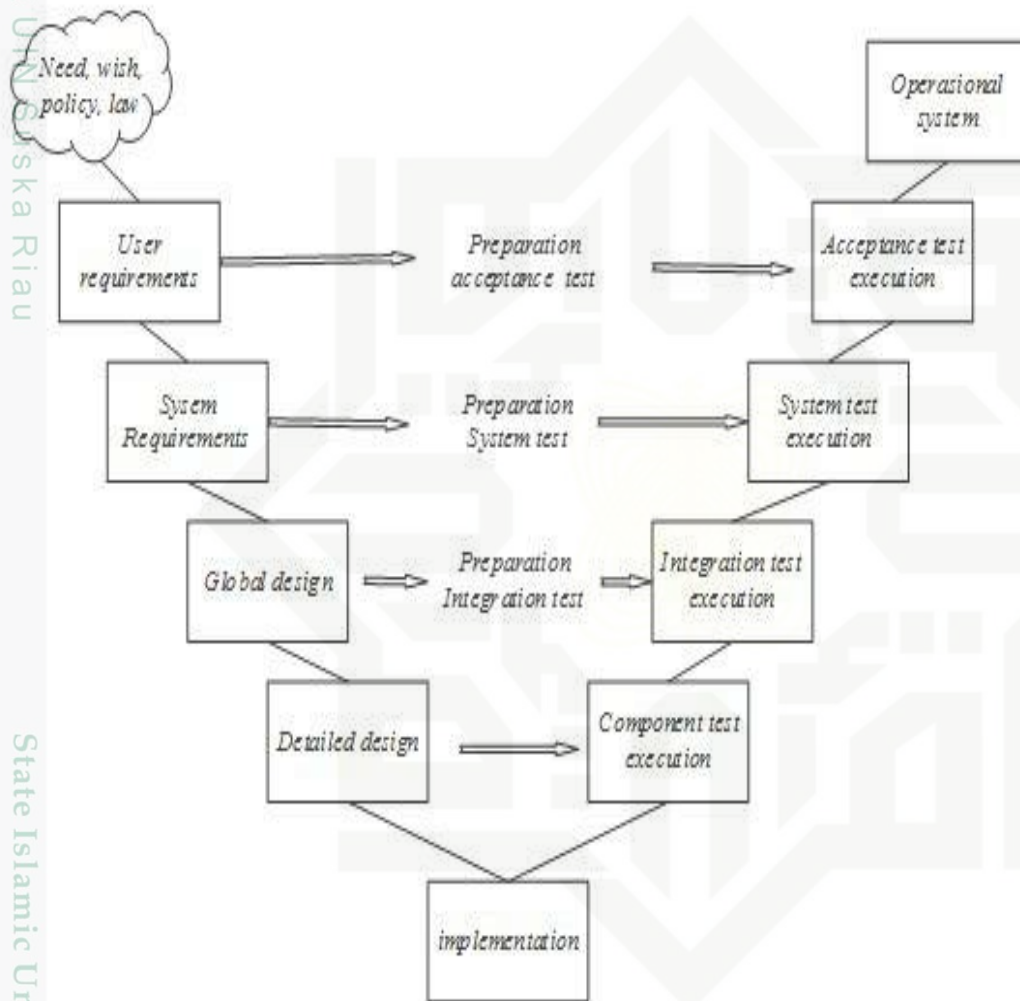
UIN Suska Riau

Need, wish, policy, law

Operasional system

User requirements

Preparation acceptance test

Acceptance test execution

Sysem Requirements

Preparation System test

System test execution

Global design

Preparation Integration test

Integration test execution

Detailed design

Component test execution

implementation

State Islamic Un